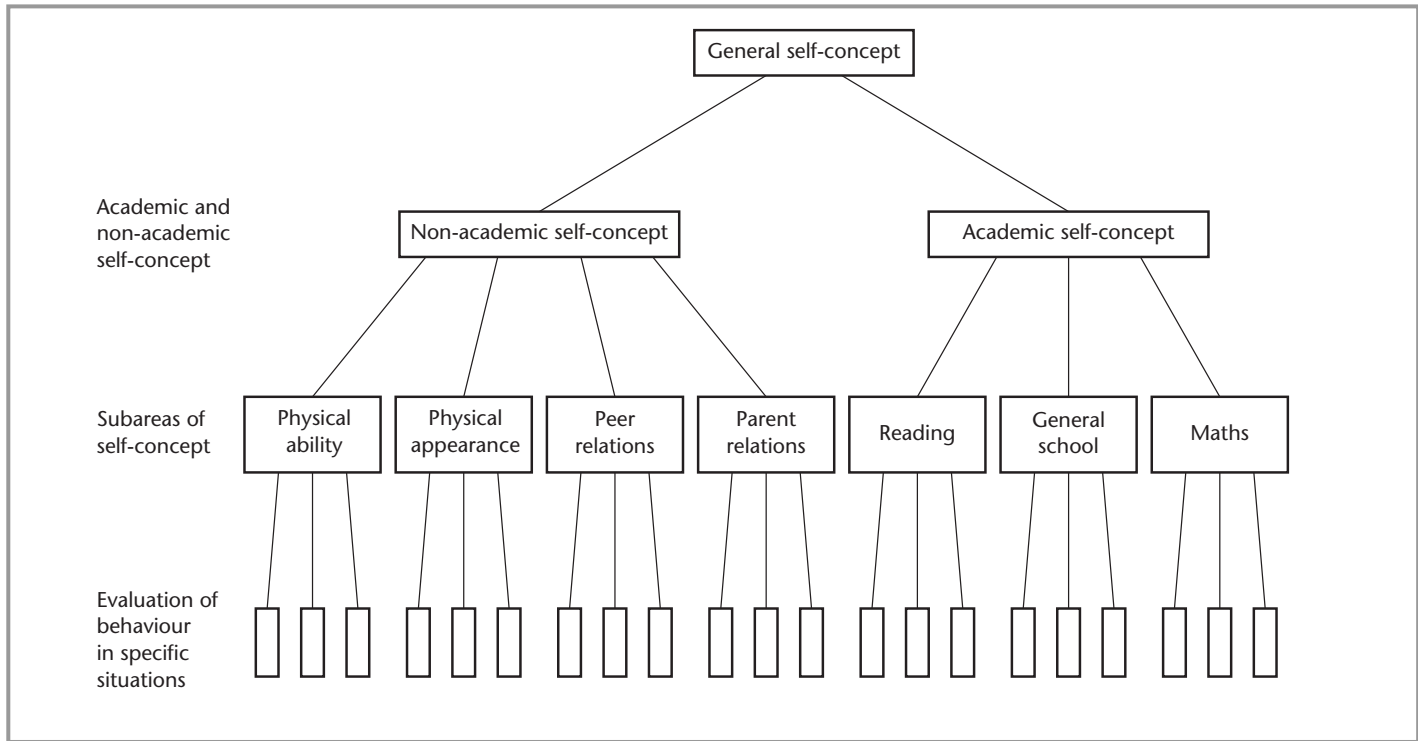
General self-concept

Academic and non-academic self-concept

Non-academic self-concept

Academic self-concept

Subareas of self-concept

Physical ability

Physical appearance

Peer relations

Parent relations

Reading

General school

Maths

Evaluation of behaviour in specific situations